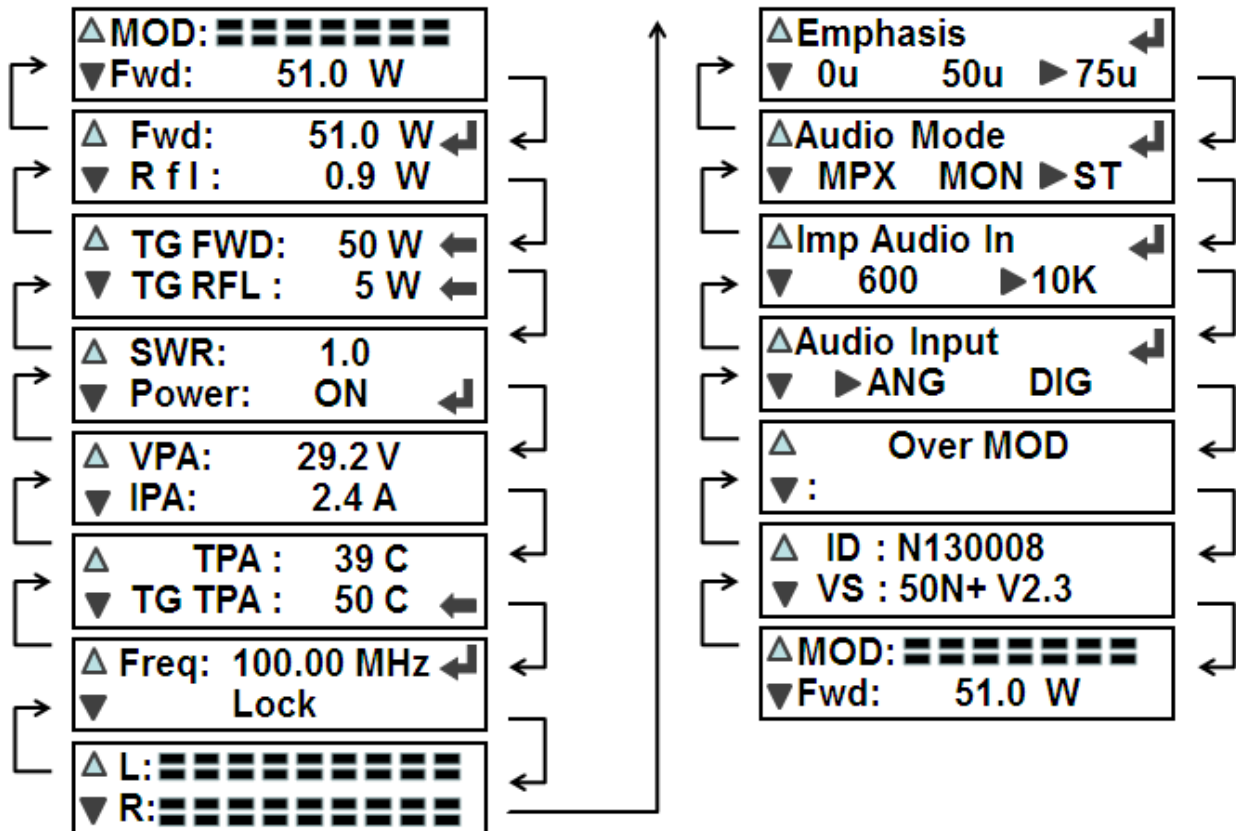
△MOD: ▬▬▬▬▬▬▬
▼Fwd: 51.0 W

△ Fwd: 51.0 W ↵
▼ R f l : 0.9 W

△ TG FWD: 50 W ⬅
▼ TG RFL : 5 W ⬅

△ SWR: 1.0
▼ Power: ON ↵

△ VPA: 29.2 V
▼ IPA: 2.4 A

△ TPA : 39 C
▼ TG TPA : 50 C ⬅

△ Freq: 100.00 MHz ↵
▼ Lock

△ L: ▬▬▬▬▬▬▬▬▬▬
▼ R: ▬▬▬▬▬▬▬▬▬▬

△Emphasis ↵
▼ 0u 50u ▶75u

△Audio Mode ↵
▼ MPX MON ▶ST

△Imp Audio In ↵
▼ 600 ▶10K

△Audio Input ↵
▼ ▶ANG DIG

△ Over MOD
▼:

△ ID : N130008
▼ VS : 50N+ V2.3

△MOD: ▬▬▬▬▬▬▬
▼Fwd: 51.0 W